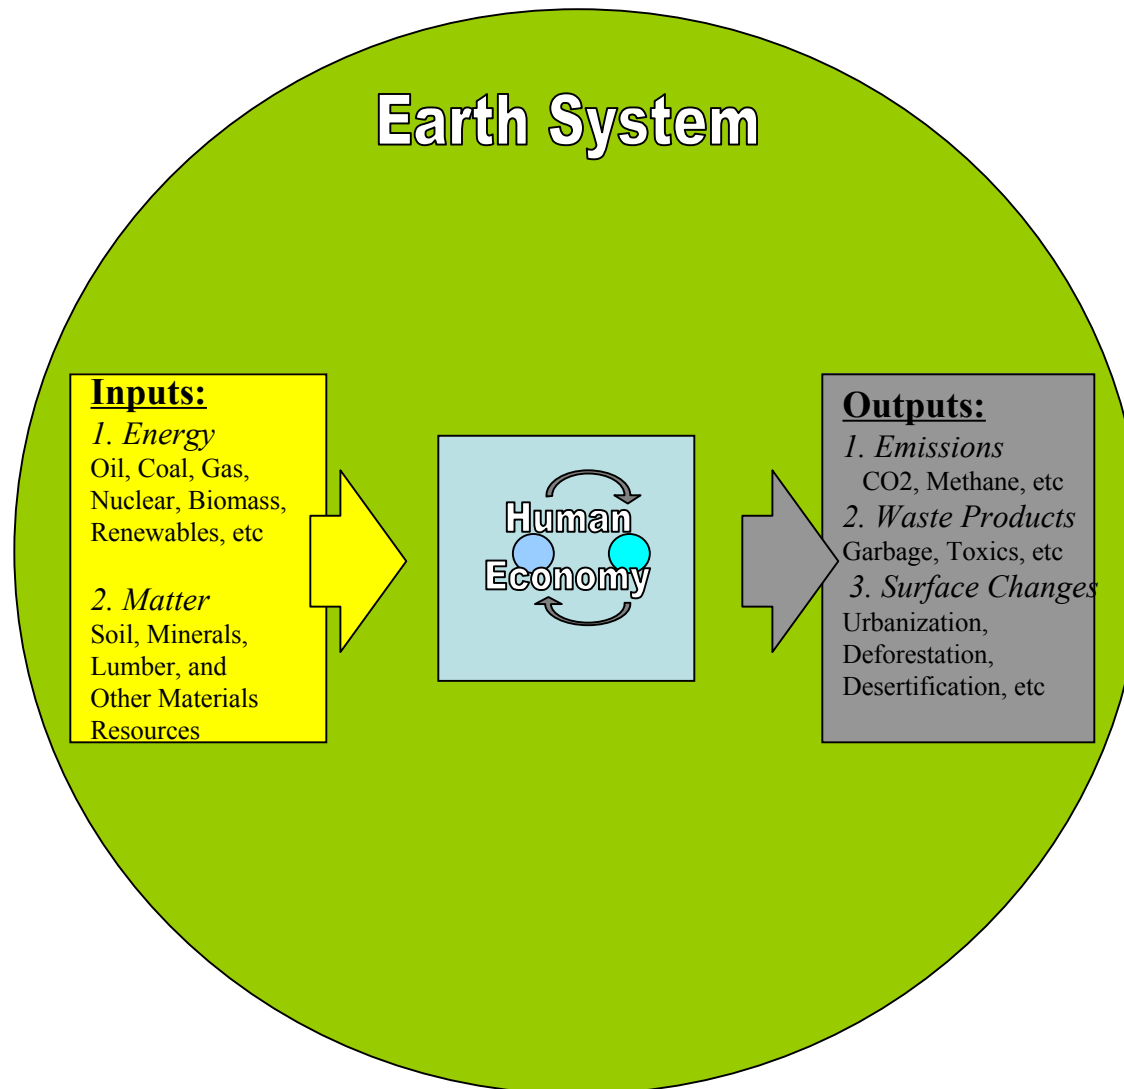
Earth System

Inputs:
1. Energy
Oil, Coal, Gas, Nuclear, Biomass, Renewables, etc

2. Matter
Soil, Minerals, Lumber, and Other Materials Resources

Human Economy

Outputs:
1. Emissions
CO2, Methane, etc
2. Waste Products
Garbage, Toxics, etc
3. Surface Changes
Urbanization, Deforestation, Desertification, etc